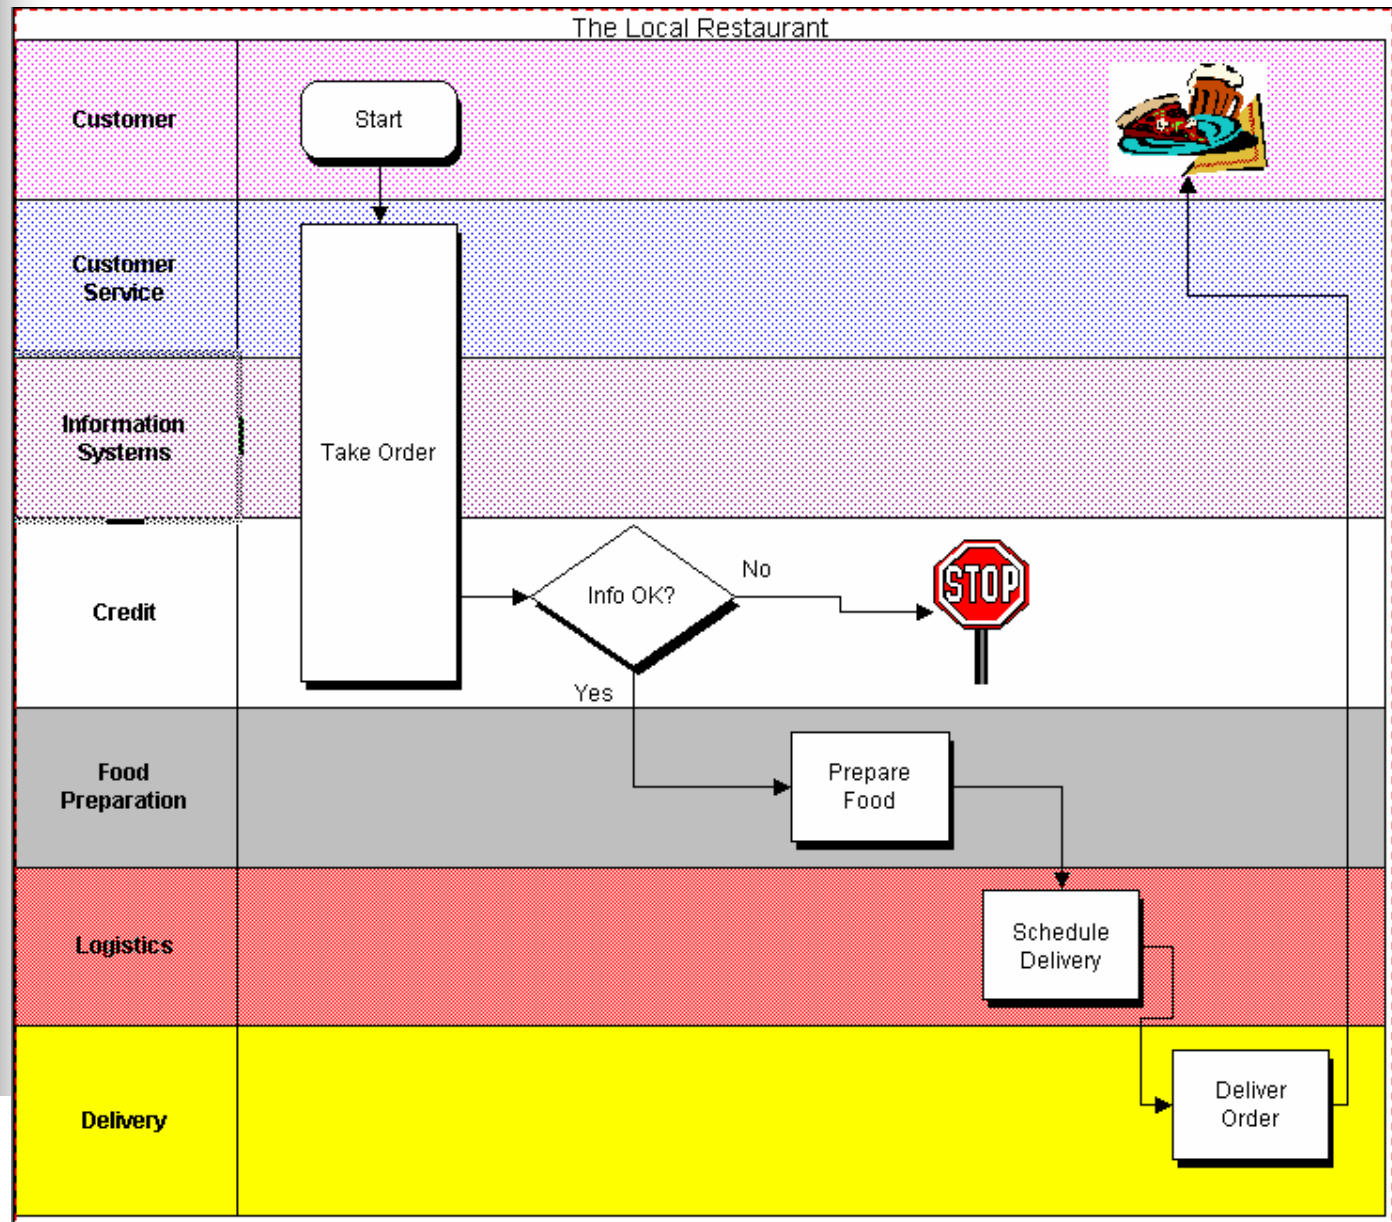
The Local Restaurant

Customer

Start

Customer Service

Information Systems

Take Order

Credit

Info OK?

No

STOP

Yes

Food Preparation

Prepare Food

Logistics

Schedule Delivery

Delivery

Deliver Order